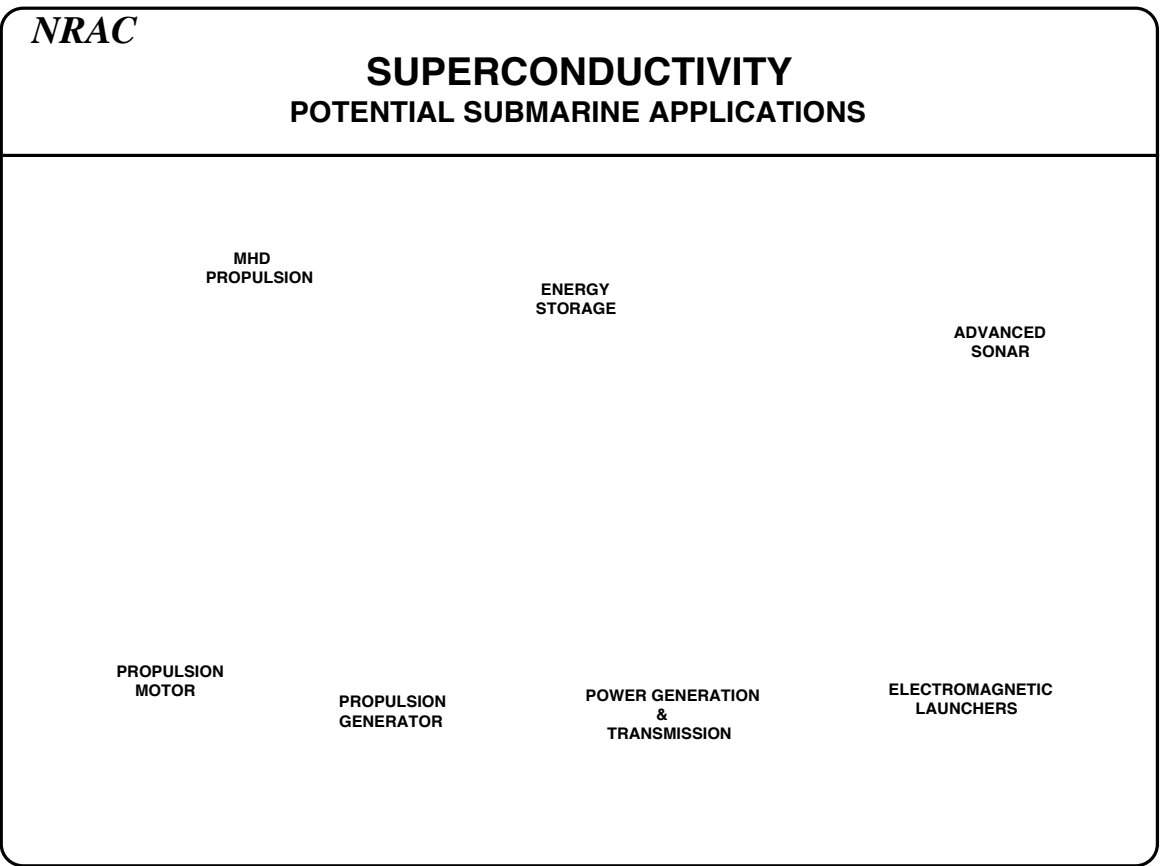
NRAC

SUPERCONDUCTIVITY
POTENTIAL SUBMARINE APPLICATIONS

MHD PROPULSION

ENERGY STORAGE

ADVANCED SONAR

PROPULSION MOTOR

PROPULSION GENERATOR

POWER GENERATION & TRANSMISSION

ELECTROMAGNETIC LAUNCHERS